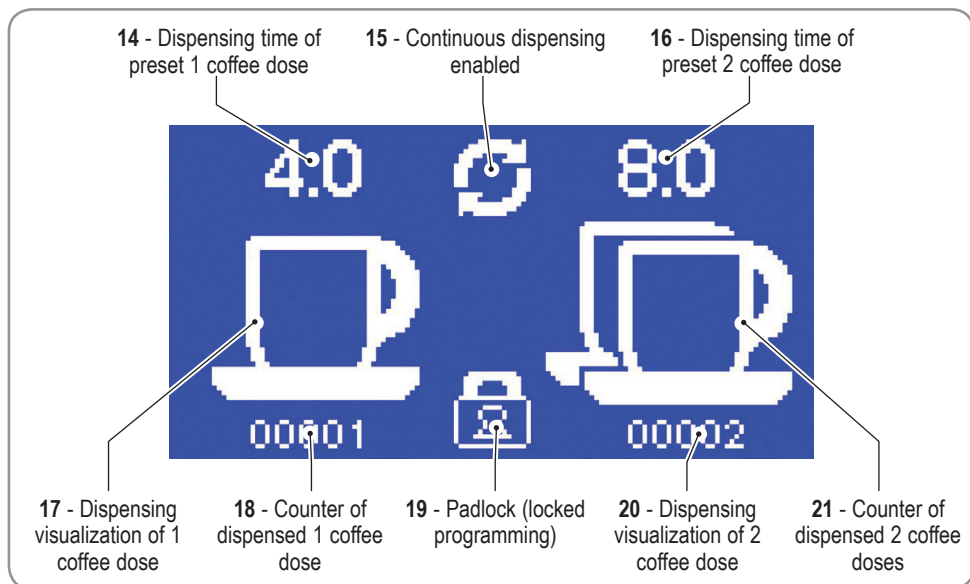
**14** - Dispensing time of preset 1 coffee dose

**15** - Continuous dispensing enabled

**16** - Dispensing time of preset 2 coffee dose

4.0

8.0

00001

00002

**17** - Dispensing visualization of 1 coffee dose

**18** - Counter of dispensed 1 coffee dose

**19** - Padlock (locked programming)

**20** - Dispensing visualization of 2 coffee dose

**21** - Counter of dispensed 2 coffee doses